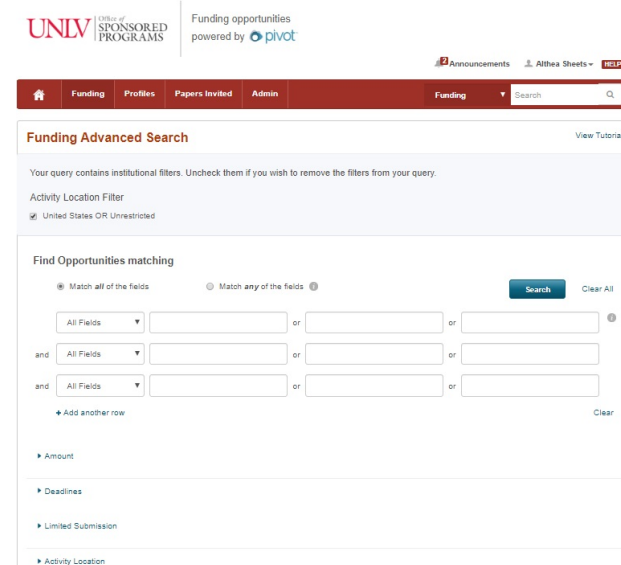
UNLV Office of SPONSORED PROGRAMS

Funding opportunities powered by pivot

2 Announcements Althea Sheets HELP

Funding Profiles Papers Invited Admin Funding Search

Funding Advanced Search

View Tutoria

Your query contains institutional filters. Uncheck them if you wish to remove the filters from your query.

Activity Location Filter

United States OR Unrestricted

Find Opportunities matching

Match *all* of the fields Match *any* of the fields

Search Clear All

All Fields or or

and All Fields or or

and All Fields or or

+ Add another row

Clear

Amount

Deadlines

Limited Submission

Activity Location